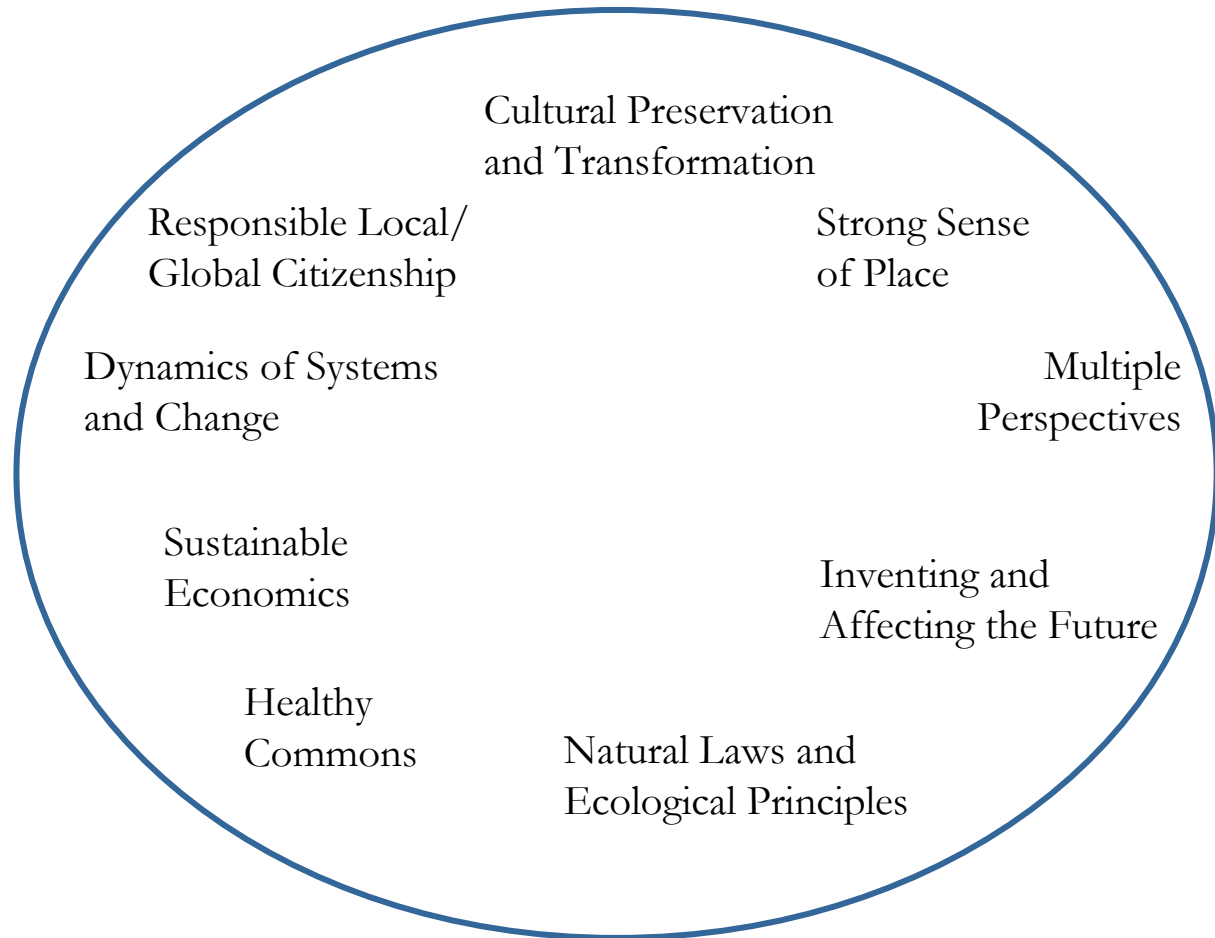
Cultural Preservation and Transformation

Responsible Local/ Global Citizenship

Strong Sense of Place

Dynamics of Systems and Change

Multiple Perspectives

Sustainable Economics

Inventing and Affecting the Future

Healthy Commons

Natural Laws and Ecological Principles